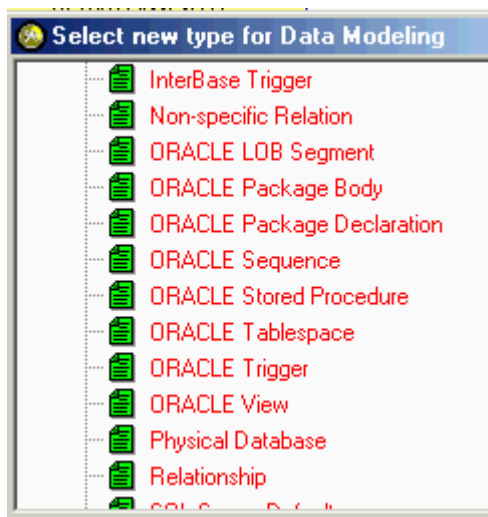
Select new type for Data Modeling

InterBase Trigger
Non-specific Relation
ORACLE LOB Segment
ORACLE Package Body
ORACLE Package Declaration
ORACLE Sequence
ORACLE Stored Procedure
ORACLE Tablespace
ORACLE Trigger
ORACLE View
Physical Database
Relationship
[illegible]